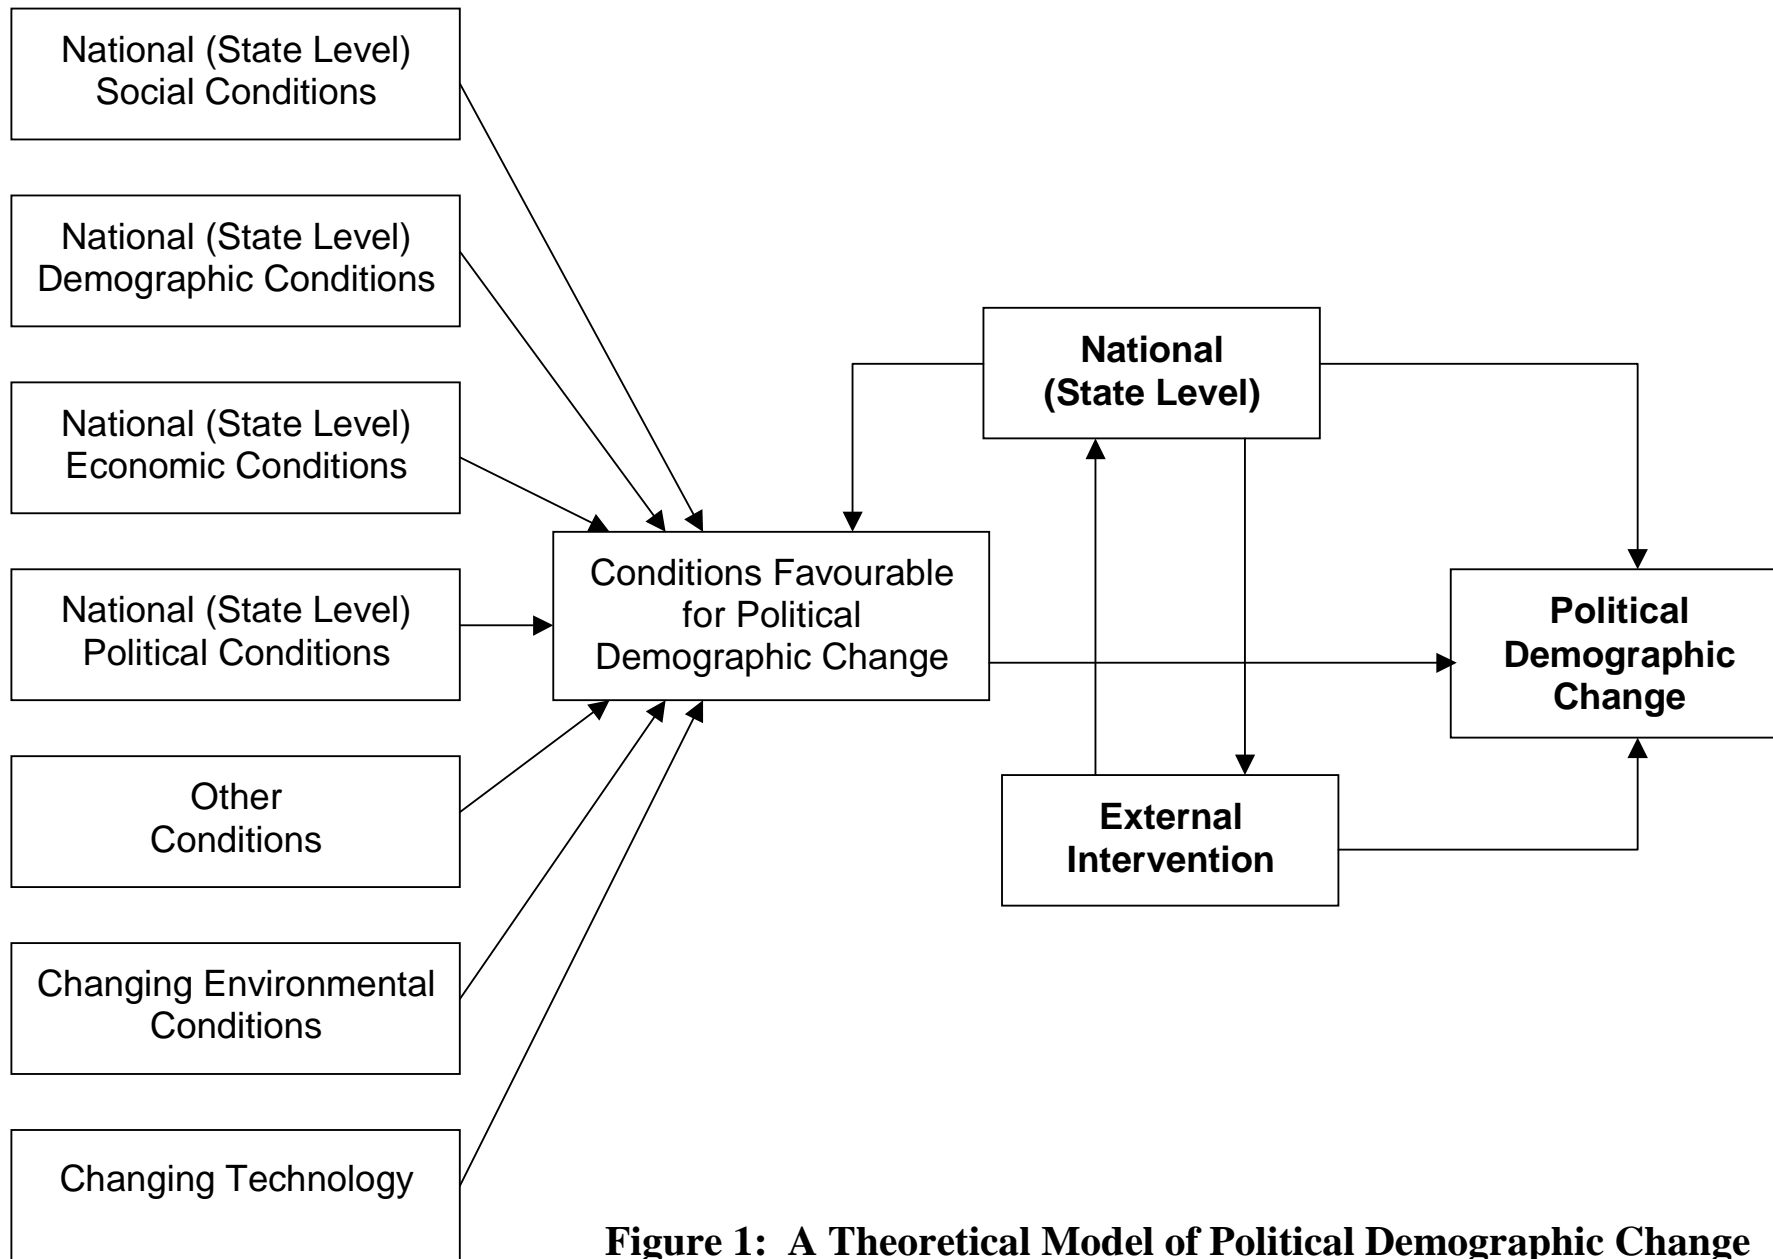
National (State Level) Social Conditions

National (State Level) Demographic Conditions

National (State Level) Economic Conditions

National (State Level) Political Conditions

Other Conditions

Changing Environmental Conditions

Changing Technology

Conditions Favourable for Political Demographic Change

National (State Level)

External Intervention

Political Demographic Change

Figure 1: A Theoretical Model of Political Demographic Change